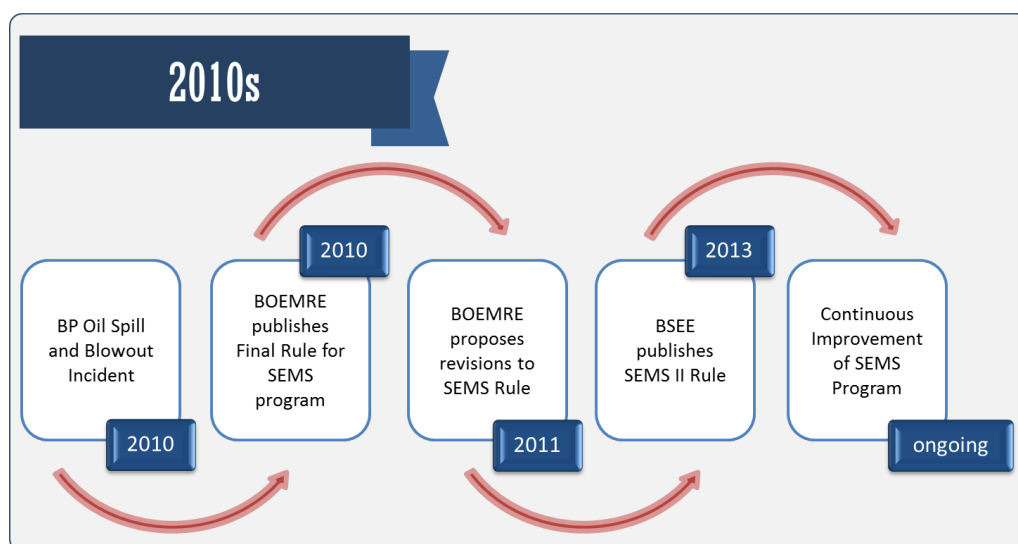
2010s

BP Oil Spill and Blowout Incident

2010

2010

BOEMRE publishes Final Rule for SEMS program

BOEMRE proposes revisions to SEMS Rule

2011

2013

BSEE publishes SEMS II Rule

Continuous Improvement of SEMS Program

ongoing